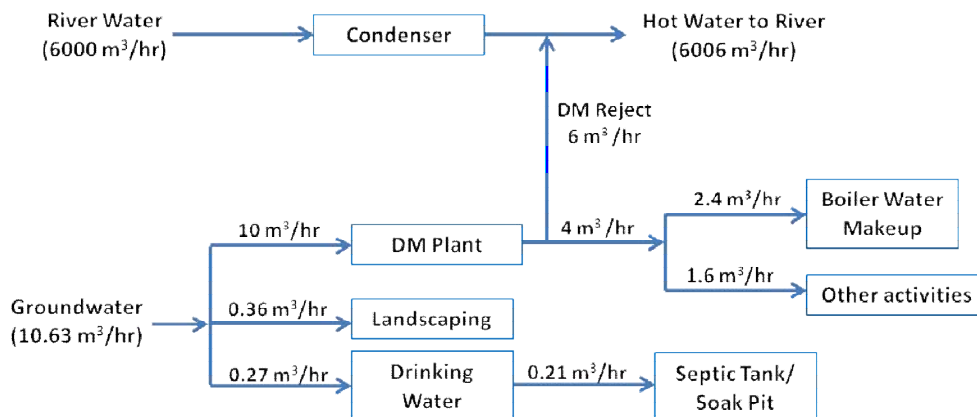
River Water
(6000 m$^3$/hr)

Condenser

Hot Water to River
(6006 m$^3$/hr)

DM Reject
6 m$^3$ /hr

10 m$^3$/hr

DM Plant

4 m$^3$ /hr

2.4 m$^3$/hr

Boiler Water Makeup

1.6 m$^3$/hr

Other activities

Groundwater
(10.63 m$^3$/hr)

0.36 m$^3$/hr

Landscaping

0.27 m$^3$/hr

Drinking Water

0.21 m$^3$/hr

Septic Tank/ Soak Pit